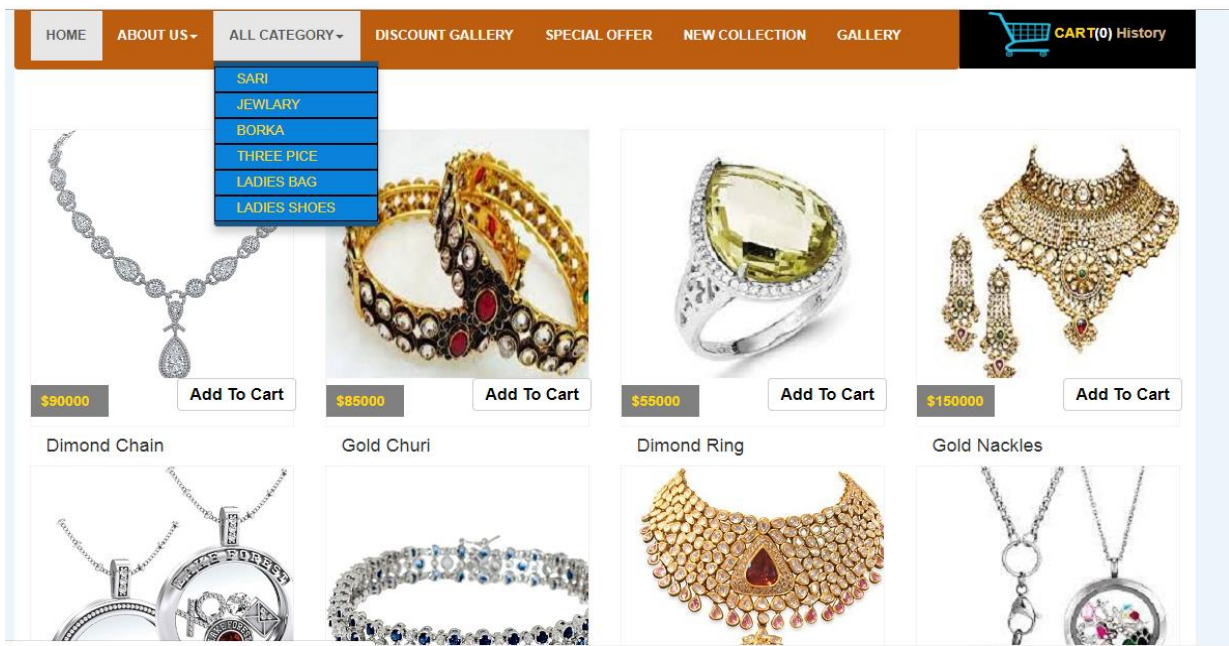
HOME ABOUT US ALL CATEGORY DISCOUNT GALLERY SPECIAL OFFER NEW COLLECTION GALLERY

CART(0) History

SARI
JEWLARY
BORKA
THREE PICE
LADIES BAG
LADIES SHOES

$90000 Add To Cart
Dimond Chain

$85000 Add To Cart
Gold Churi

$55000 Add To Cart
Dimond Ring

$150000 Add To Cart
Gold Nackles